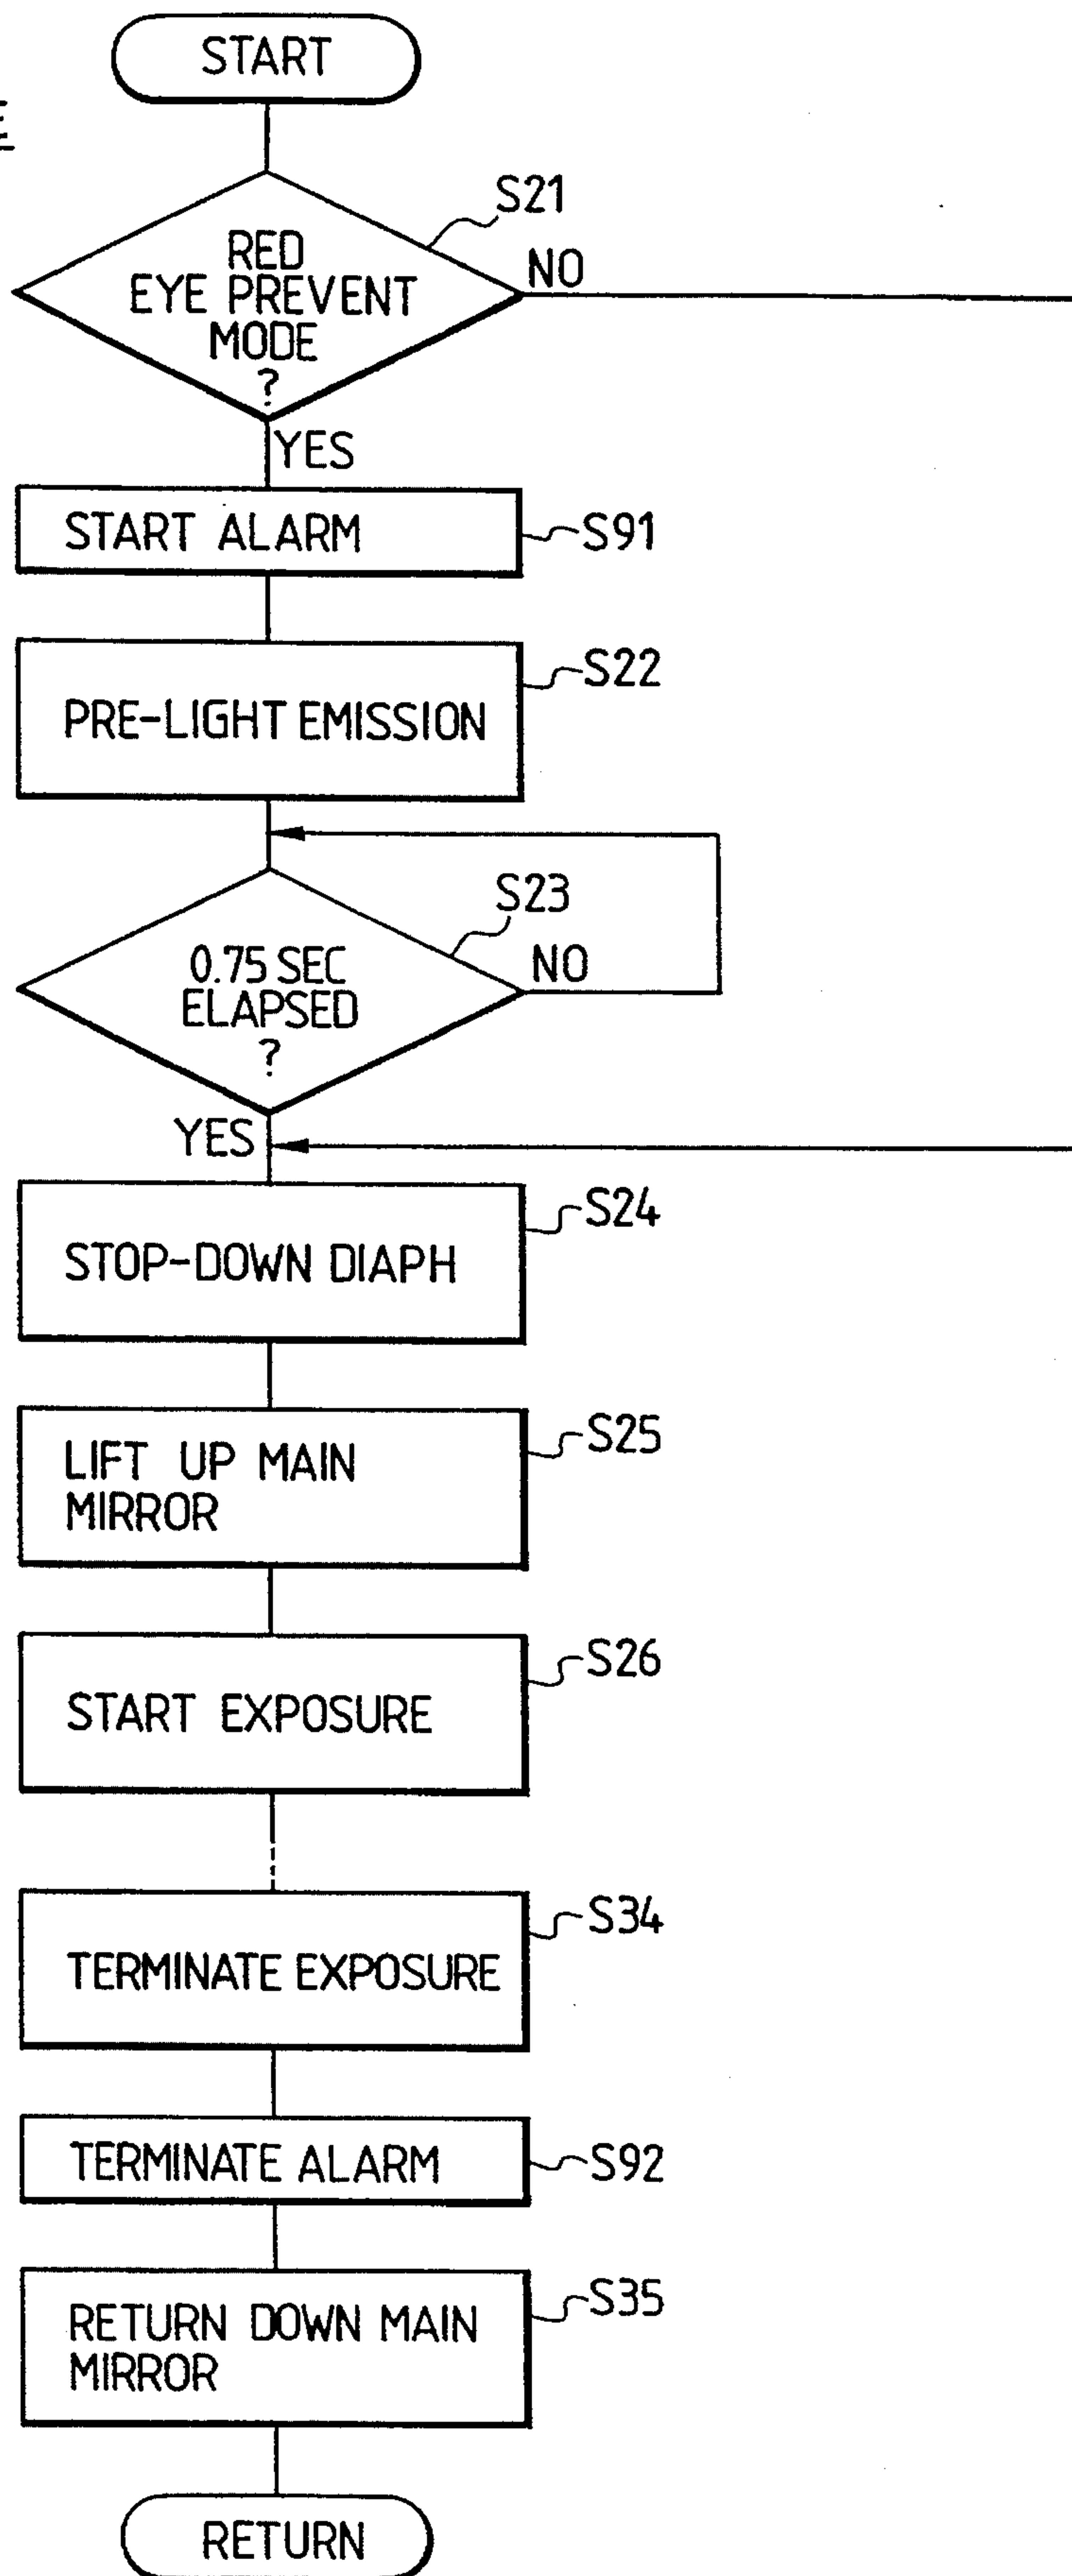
START

RED EYE PREVENT MODE ?

S21

NO

YES

START ALARM

S91

PRE-LIGHT EMISSION

S22

0.75 SEC ELAPSED ?

S23

NO

YES

STOP-DOWN DIAPH

S24

LIFT UP MAIN MIRROR

S25

START EXPOSURE

S26

TERMINATE EXPOSURE

S34

TERMINATE ALARM

S92

RETURN DOWN MAIN MIRROR

S35

RETURN